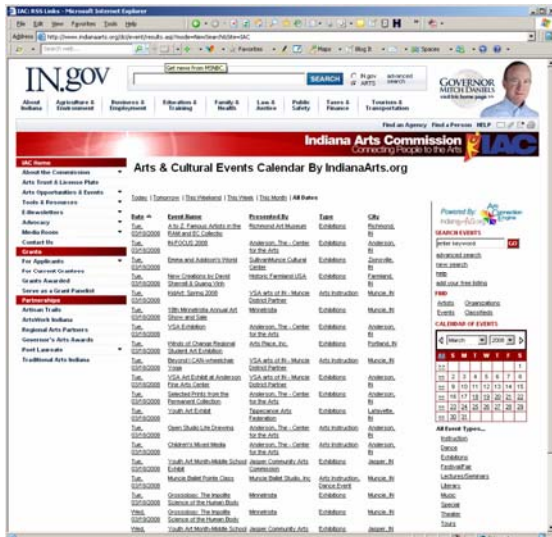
IAC: RSS Links - Microsoft Internet Explorer

File Edit View Favorites Tools Help

Address http://www.in.gov/arts/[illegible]

IN.gov

Get news from MSNBC

SEARCH

IN.gov ARTS

advanced search

GOVERNOR MITCH DANIELS

About Indiana | Agriculture & Environment | Business & Employment | Education & Training | Family & Health | Law & Justice | Public Safety | Taxes & Finance | Tourism & Transportation

Find an Agency | Find a Person | HELP

Indiana Arts Commission
Connecting People to the Arts
IAC

IAC Home
About the Commission
Arts Trust & License Plate
Arts Opportunities & Events
Tools & Resources
E-Newsletters
Advocacy
Media Room
Contact Us
Grants
For Applicants
For Current Grantees
Grants Awarded
Serve as a Grant Panelist
Partnerships
Artisan Trails
ArtsWork Indiana
Regional Arts Partners
Governor's Arts Awards
Poet Laureate
Traditional Arts Indiana

Arts & Cultural Events Calendar By IndianaArts.org

Today | Tomorrow | This Weekend | This Week | This Month | All Dates

| Date | Event Name | Presented By | Type | City |
|---|---|---|---|---|
| Tue, 03/18/2008 | A to Z: Famous Artists in the RAM and EC Collection | Richmond Art Museum | Exhibitions | Richmond, IN |
| Tue, 03/18/2008 | INFOCUS 2008 | Anderson, The - Center for the Arts | Exhibitions | Anderson, IN |
| Tue, 03/18/2008 | Emma and Addison's World | SullivanMunce Cultural Center | Exhibitions | Zionsville, IN |
| Tue, 03/18/2008 | New Creations by David Sherrell & Guang Vinh | Historic Farmland USA | Exhibitions | Farmland, IN |
| Tue, 03/18/2008 | WAAC Spring 2008 | VSA arts of IN - Muncie District Partner | Arts Instruction | Muncie, IN |
| Tue, 03/18/2008 | 18th Minnetrista Annual Art Show and Sale | Minnetrista | Exhibitions | Muncie, IN |
| Tue, 03/18/2008 | VSA Exhibition | Anderson, The - Center for the Arts | Exhibitions | Anderson, IN |
| Tue, 03/18/2008 | Winds of Change Regional Student Art Exhibition | Arts Place, Inc. | Exhibitions | Portland, IN |
| Tue, 03/18/2008 | Beyond I CAN wheelchair Yoga | VSA arts of IN - Muncie District Partner | Arts Instruction | Muncie, IN |
| Tue, 03/18/2008 | VSA Art Exhibit at Anderson Fine Arts Center | VSA arts of IN - Muncie District Partner | Exhibitions | Muncie, IN |
| Tue, 03/18/2008 | Selected Prints from the Permanent Collection | Anderson, The - Center for the Arts | Exhibitions | Anderson, IN |
| Tue, 03/18/2008 | Youth Art Exhibit | Tippecanoe Arts Federation | Exhibitions | Lafayette, IN |
| Tue, 03/18/2008 | Open Studio Life Drawing | Anderson, The - Center for the Arts | Arts Instruction | Anderson, IN |
| Tue, 03/18/2008 | Children's Mixed Media | Anderson, The - Center for the Arts | Arts Instruction | Anderson, IN |
| Tue, 03/18/2008 | Youth Art Month-Middle School Exhibit | Jasper Community Arts Commission | Exhibitions | Jasper, IN |
| Tue, 03/18/2008 | Muncie Ballet Pointe Class | Muncie Ballet Studio, Inc. | Arts Instruction, Dance Event | Muncie, IN |
| Tue, 03/18/2008 | Grossology: The Impolite Science of the Human Body | Minnetrista | Exhibitions | Muncie, IN |
| Wed, 03/19/2008 | Grossology: The Impolite Science of the Human Body | Minnetrista | Exhibitions | Muncie, IN |
| Wed, 03/19/2008 | Youth Art Month-Middle School Exhibit | Jasper Community Arts | Exhibitions | Jasper, IN |

Powered By: Arts Connection Engine IndianaArts.org

SEARCH EVENTS
enter keyword
GO
advanced search
new search
help
add your free listing

FIND
Artists | Organizations
Events | Classifieds

CALENDAR OF EVENTS
March 2008

| S | M | T | W | T | F | S |
|---|---|---|---|---|---|---|
| 24 | 25 | 26 | 27 | 28 | 29 | 1 |
| 2 | 3 | 4 | 5 | 6 | 7 | 8 |
| 9 | 10 | 11 | 12 | 13 | 14 | 15 |
| 16 | 17 | 18 | 19 | 20 | 21 | 22 |
| 23 | 24 | 25 | 26 | 27 | 28 | 29 |
| 30 | 31 | 1 | | | | |

All Event Types...
Instruction
Dance
Exhibitions
Festival/Fair
Lectures/Seminars
Literary
Music
Special
Theatre
Tours